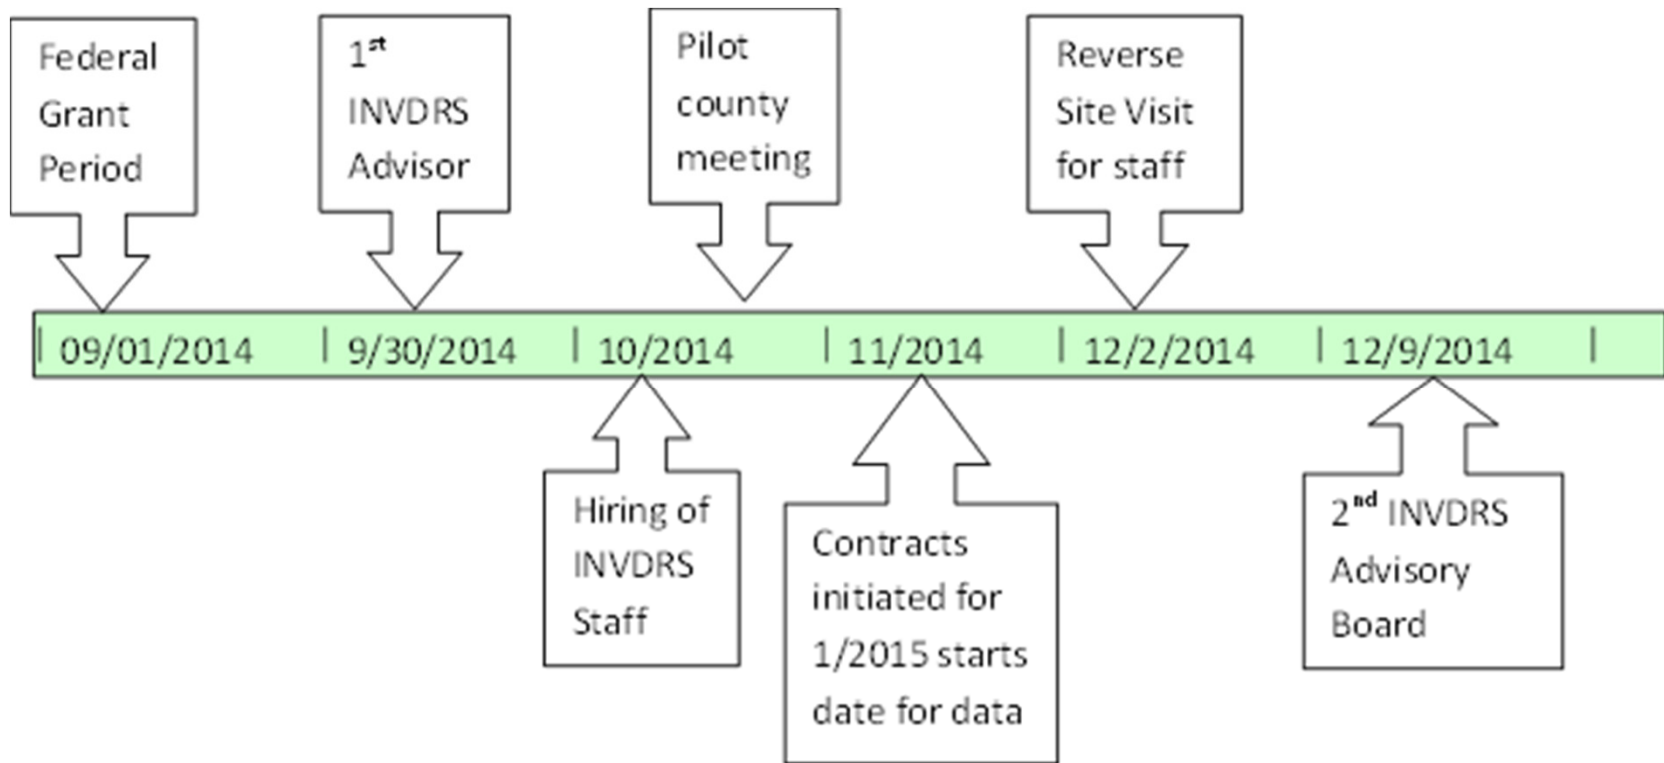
Federal Grant Period

1$^{st}$ INVDRS Advisor

Pilot county meeting

Reverse Site Visit for staff

| 09/01/2014 | 9/30/2014 | 10/2014 | 11/2014 | 12/2/2014 | 12/9/2014 |

Hiring of INVDRS Staff

Contracts initiated for 1/2015 starts date for data

2$^{nd}$ INVDRS Advisory Board